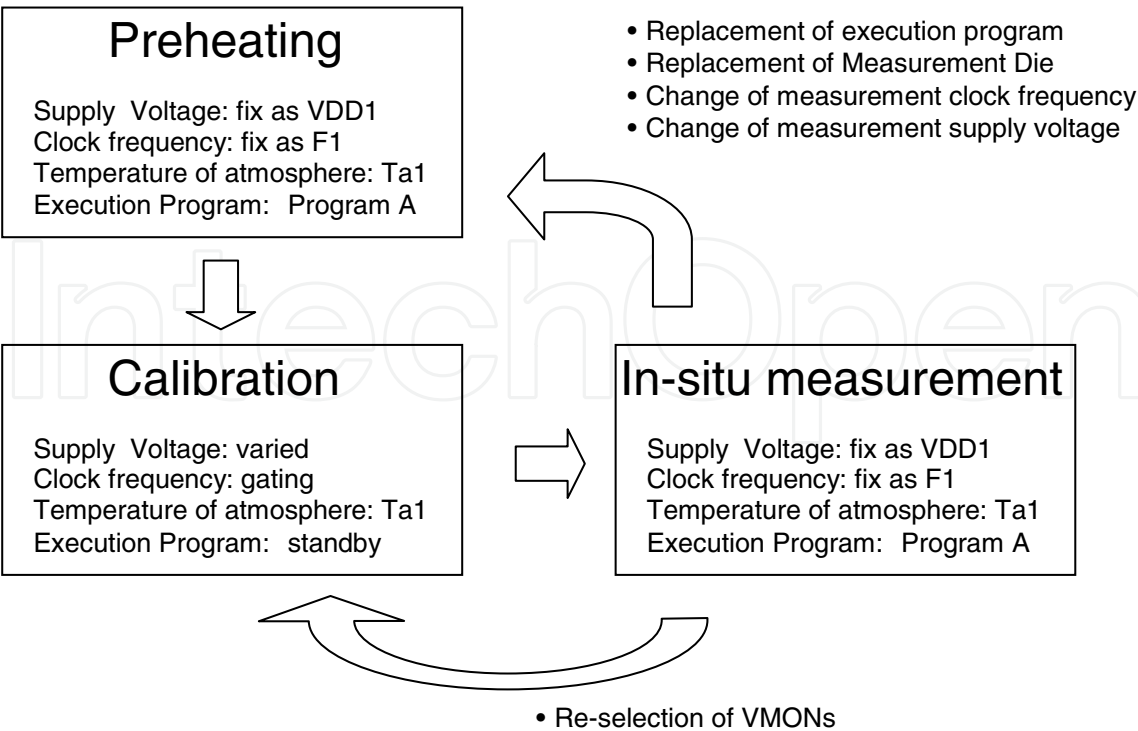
Preheating

Supply Voltage: fix as VDD1
Clock frequency: fix as F1
Temperature of atmosphere: Ta1
Execution Program: Program A

• Replacement of execution program
• Replacement of Measurement Die
• Change of measurement clock frequency
• Change of measurement supply voltage

Calibration

Supply Voltage: varied
Clock frequency: gating
Temperature of atmosphere: Ta1
Execution Program: standby

In-situ measurement

Supply Voltage: fix as VDD1
Clock frequency: fix as F1
Temperature of atmosphere: Ta1
Execution Program: Program A

• Re-selection of VMONs

IntechOpen